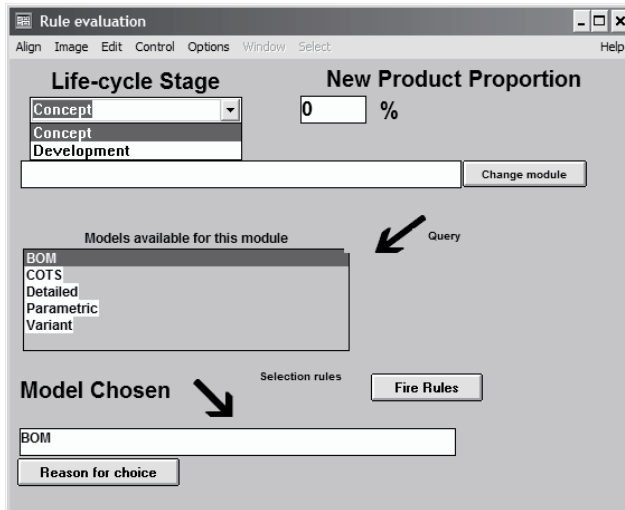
Rule evaluation

Align Image Edit Control Options Window Select Help

Life-cycle Stage

New Product Proportion

Concept

0 %

Concept
Development

Change module

Models available for this module

Query

BOM
COTS
Detailed
Parametric
Variant

Model Chosen

Selection rules

Fire Rules

BOM

Reason for choice